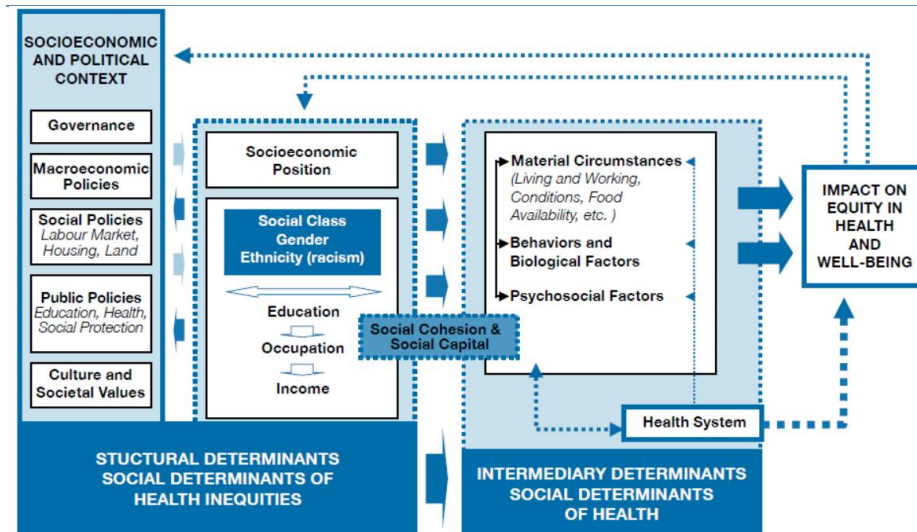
SOCIOECONOMIC AND POLITICAL CONTEXT

Governance

Macroeconomic Policies

Social Policies
Labour Market, Housing, Land

Public Policies
Education, Health, Social Protection

Culture and Societal Values

Socioeconomic Position

Social Class
Gender
Ethnicity (racism)

Education

Occupation

Income

Social Cohesion & Social Capital

Material Circumstances
(Living and Working, Conditions, Food Availability, etc. )

Behaviors and Biological Factors

Psychosocial Factors

Health System

IMPACT ON EQUITY IN HEALTH AND WELL-BEING

STUCTURAL DETERMINANTS
SOCIAL DETERMINANTS OF HEALTH INEQUITIES

INTERMEDIARY DETERMINANTS
SOCIAL DETERMINANTS OF HEALTH